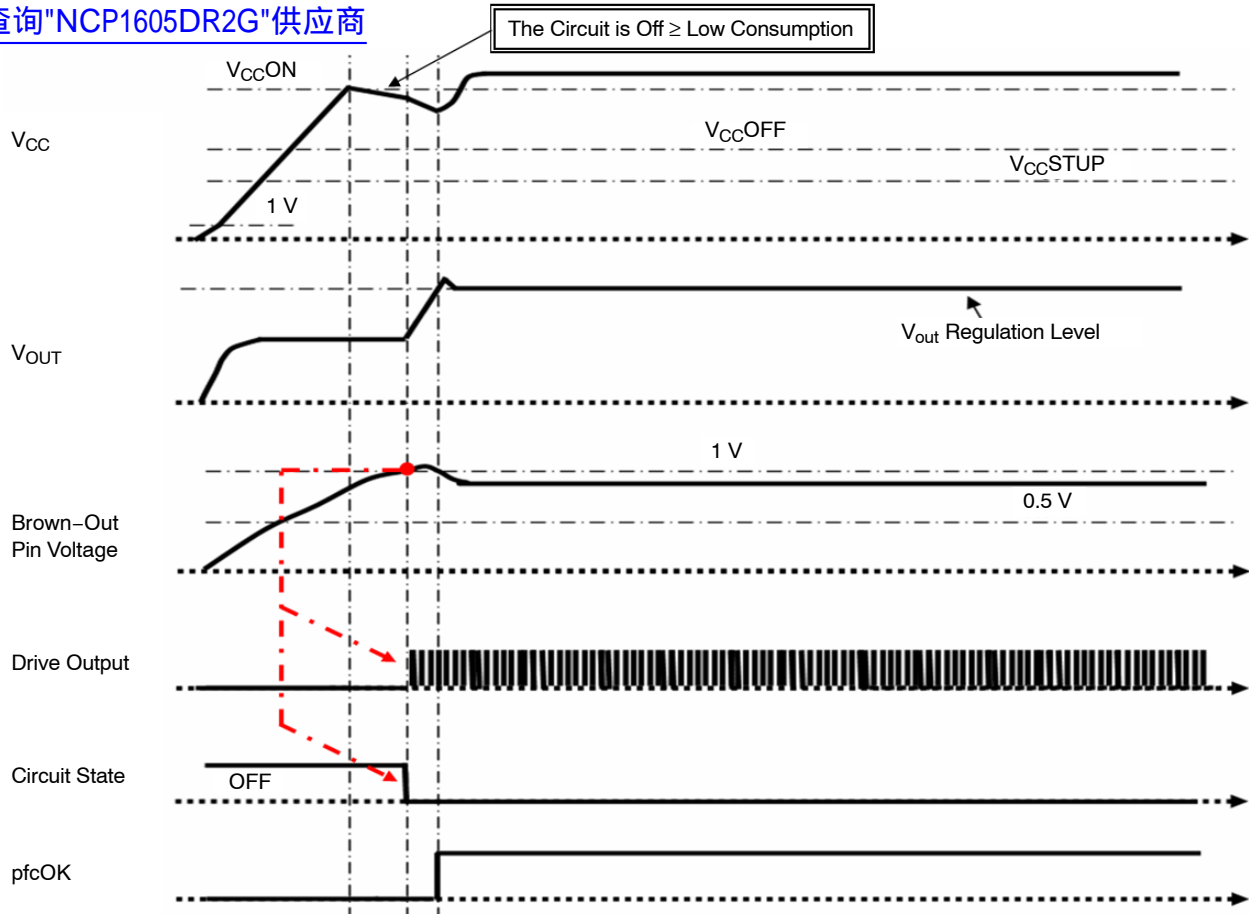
查询"NCP1605DR2G"供应商

The Circuit is Off ≥ Low Consumption

$V_{CC}$ON

$V_{CC}$

$V_{CC}$OFF

$V_{CC}$STUP

1 V

$V_{OUT}$

$V_{out}$ Regulation Level

1 V

Brown−Out Pin Voltage

0.5 V

Drive Output

Circuit State

OFF

pfcOK